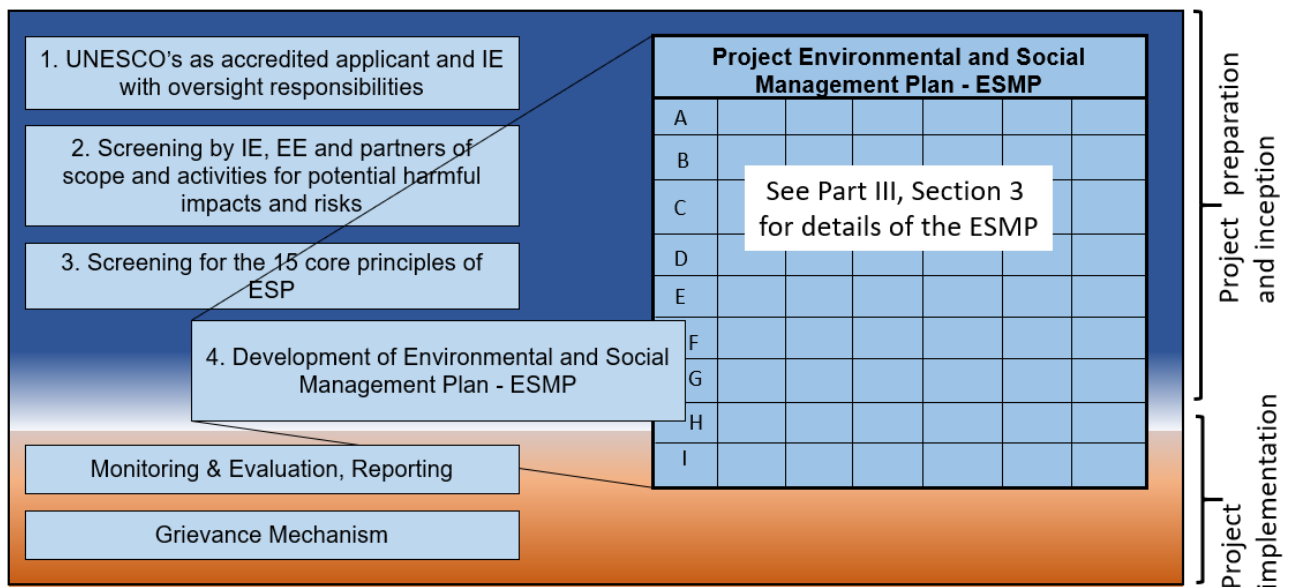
1. UNESCO's as accredited applicant and IE with oversight responsibilities

2. Screening by IE, EE and partners of scope and activities for potential harmful impacts and risks

3. Screening for the 15 core principles of ESP

4. Development of Environmental and Social Management Plan - ESMP

Monitoring & Evaluation, Reporting

Grievance Mechanism

Project Environmental and Social Management Plan - ESMP

A
B
C
D
E
F
G
H
I

See Part III, Section 3 for details of the ESMP

Project preparation and inception

Project implementation